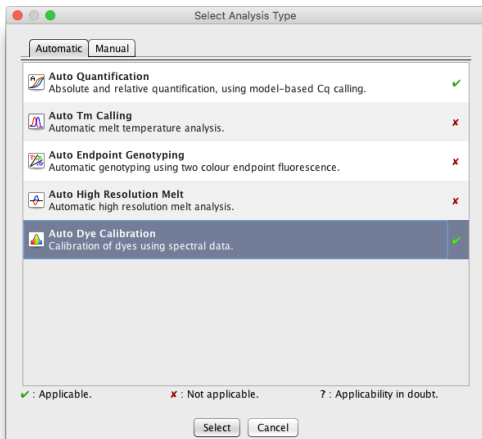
Select Analysis Type

Automatic Manual

Auto Quantification
Absolute and relative quantification, using model-based Cq calling. ✔

Auto Tm Calling
Automatic melt temperature analysis. ✘

Auto Endpoint Genotyping
Automatic genotyping using two colour endpoint fluorescence. ✘

Auto High Resolution Melt
Automatic high resolution melt analysis. ✘

Auto Dye Calibration
Calibration of dyes using spectral data. ✔

✔ : Applicable. ✘ : Not applicable. ? : Applicability in doubt.

Select Cancel